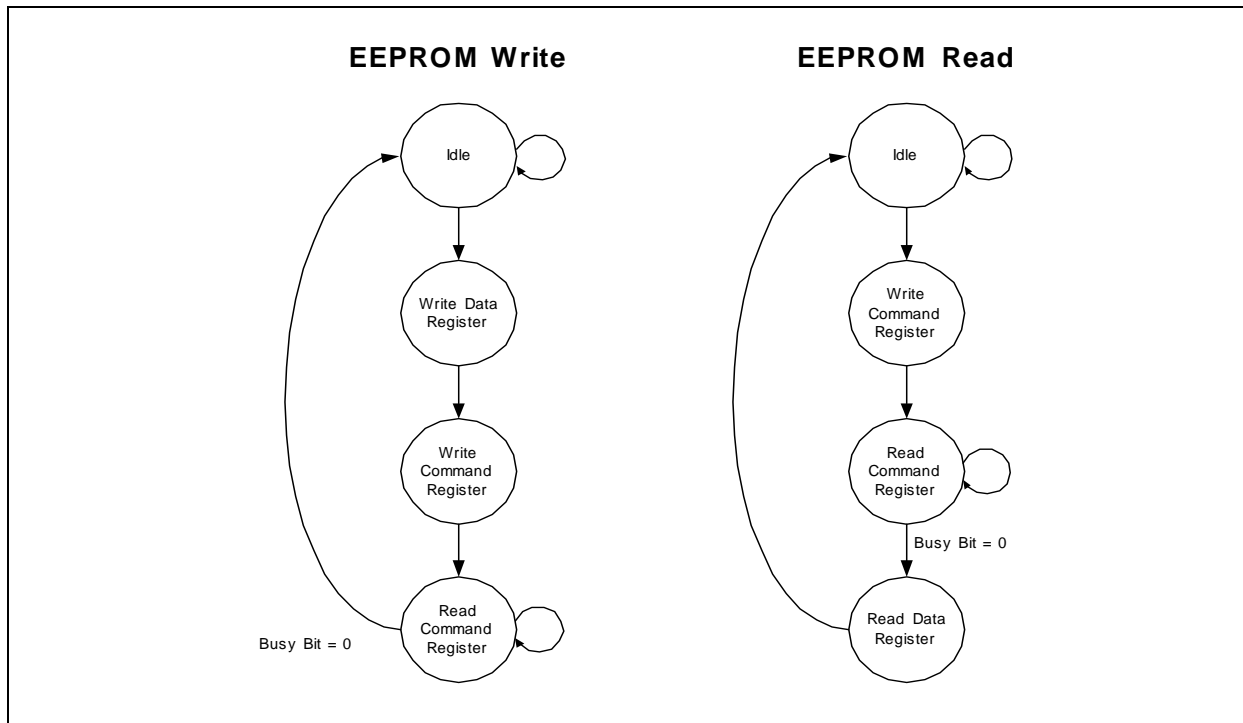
EEPROM Write

Idle

Write Data Register

Write Command Register

Read Command Register

Busy Bit = 0

EEPROM Read

Idle

Write Command Register

Read Command Register

Busy Bit = 0

Read Data Register